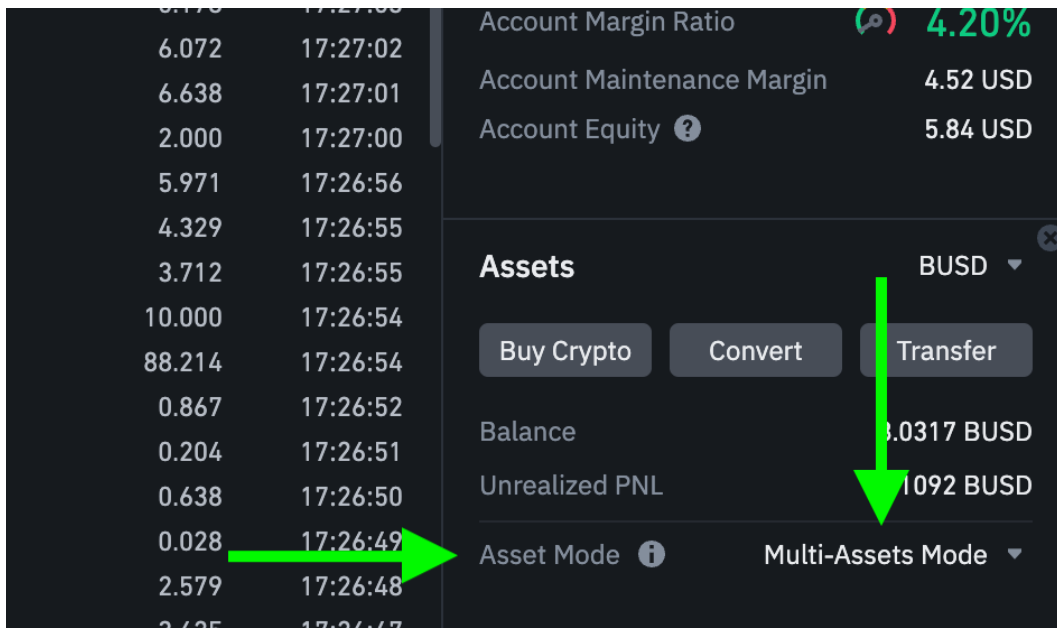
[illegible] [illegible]
6.072 17:27:02
6.638 17:27:01
2.000 17:27:00
5.971 17:26:56
4.329 17:26:55
3.712 17:26:55
10.000 17:26:54
88.214 17:26:54
0.867 17:26:52
0.204 17:26:51
0.638 17:26:50
0.028 17:26:49
2.579 17:26:48
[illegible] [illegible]

Account Margin Ratio 4.20%
Account Maintenance Margin 4.52 USD
Account Equity 5.84 USD

Assets BUSD

Buy Crypto
Convert
Transfer

Balance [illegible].0317 BUSD
Unrealized PNL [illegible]1092 BUSD
Asset Mode Multi-Assets Mode